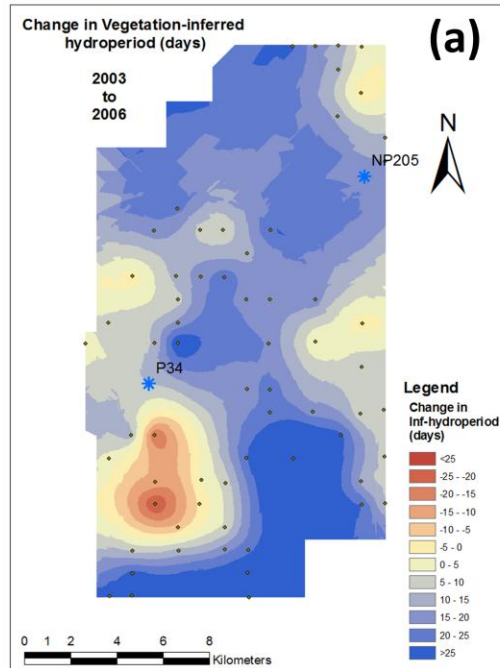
Change in Vegetation-inferred hydroperiod (days)

(a)

2003
to
2006

N

NP205

P34

Legend

Change in Inf-hydroperiod (days)

<25
-25 - -20
-20 - -15
-15 - -10
-10 - -5
-5 - 0
0 - 5
5 - 10
10 - 15
15 - 20
20 - 25
>25

0 1 2 4 6 8
Kilometers